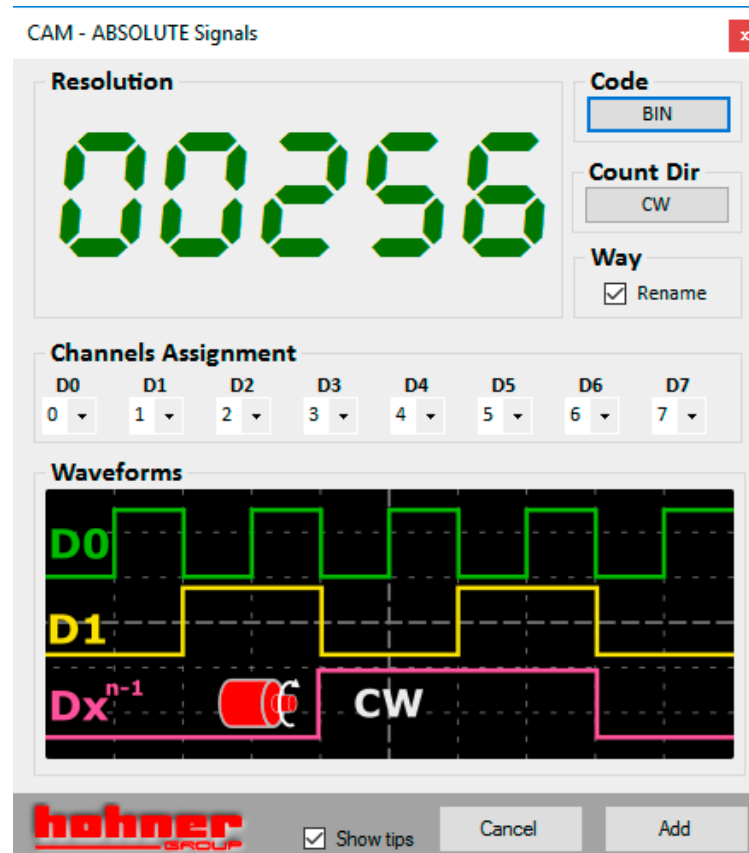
CAM - ABSOLUTE Signals

Resolution

00256

Code
BIN

Count Dir
CW

Way
Rename

Channels Assignment

| D0 | D1 | D2 | D3 | D4 | D5 | D6 | D7 |
|---|---|---|---|---|---|---|---|
| 0 | 1 | 2 | 3 | 4 | 5 | 6 | 7 |

Waveforms

D0

D1

$Dx^{n-1}$

CW

hohner GROUP

Show tips

Cancel

Add